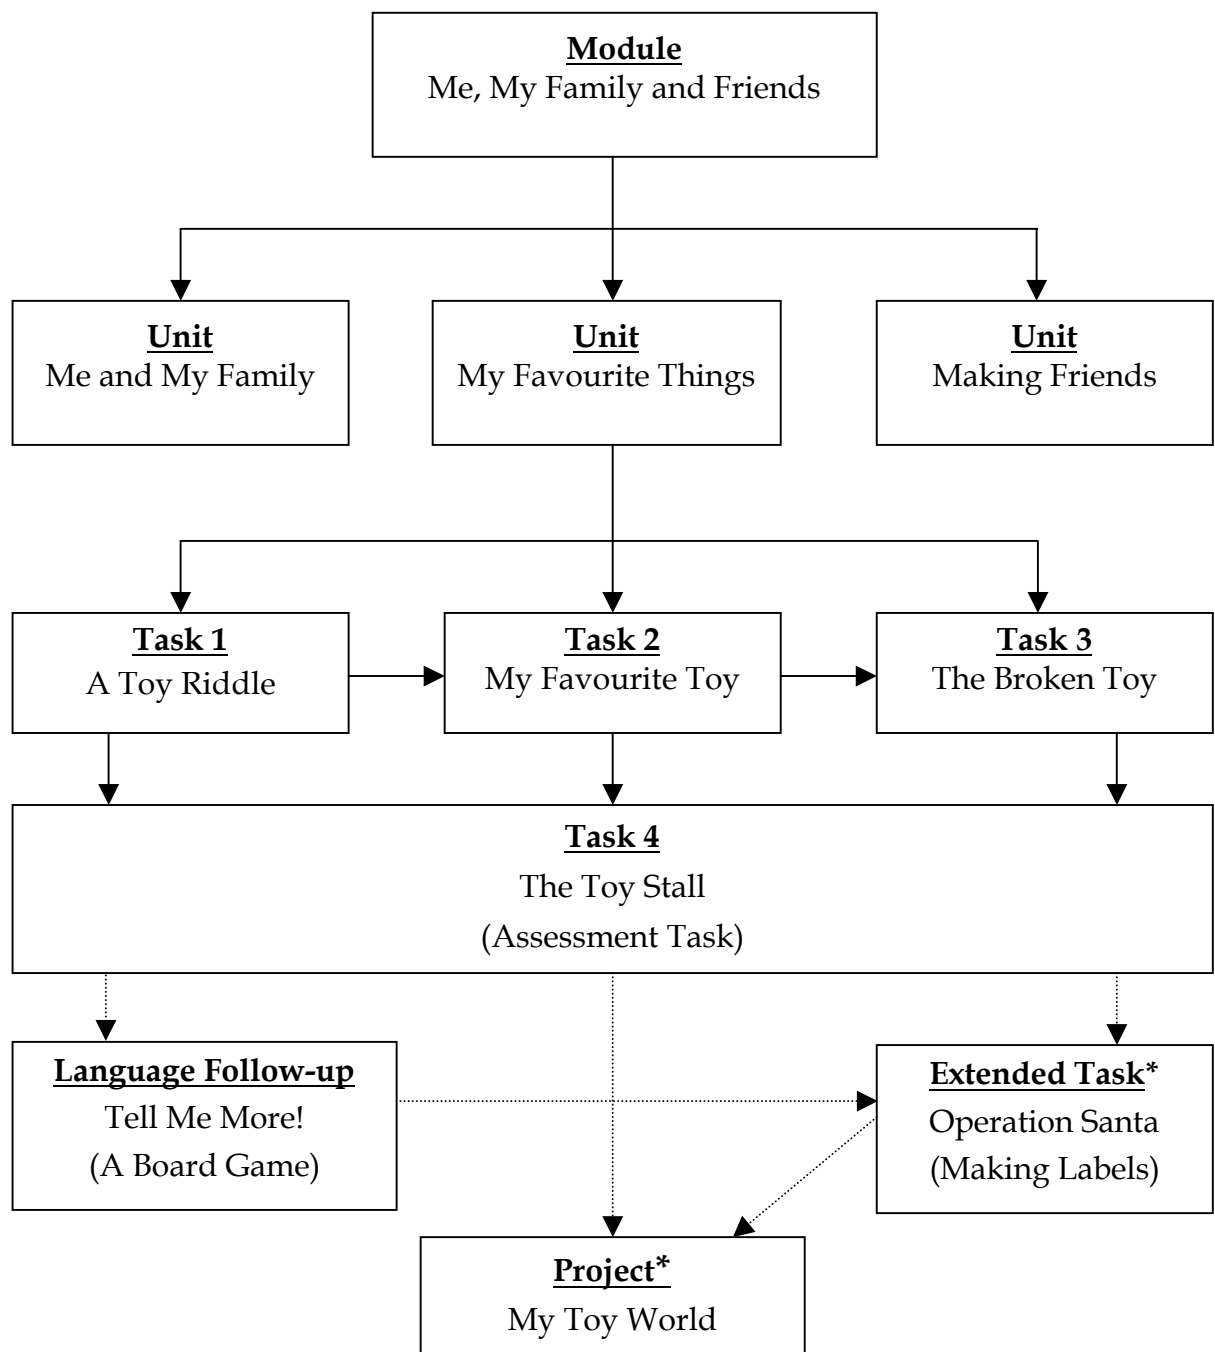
Module
Me, My Family and Friends

Unit
Me and My Family

Unit
My Favourite Things

Unit
Making Friends

Task 1
A Toy Riddle

Task 2
My Favourite Toy

Task 3
The Broken Toy

Task 4
The Toy Stall
(Assessment Task)

Language Follow-up
Tell Me More!
(A Board Game)

Extended Task*
Operation Santa
(Making Labels)

Project*
My Toy World